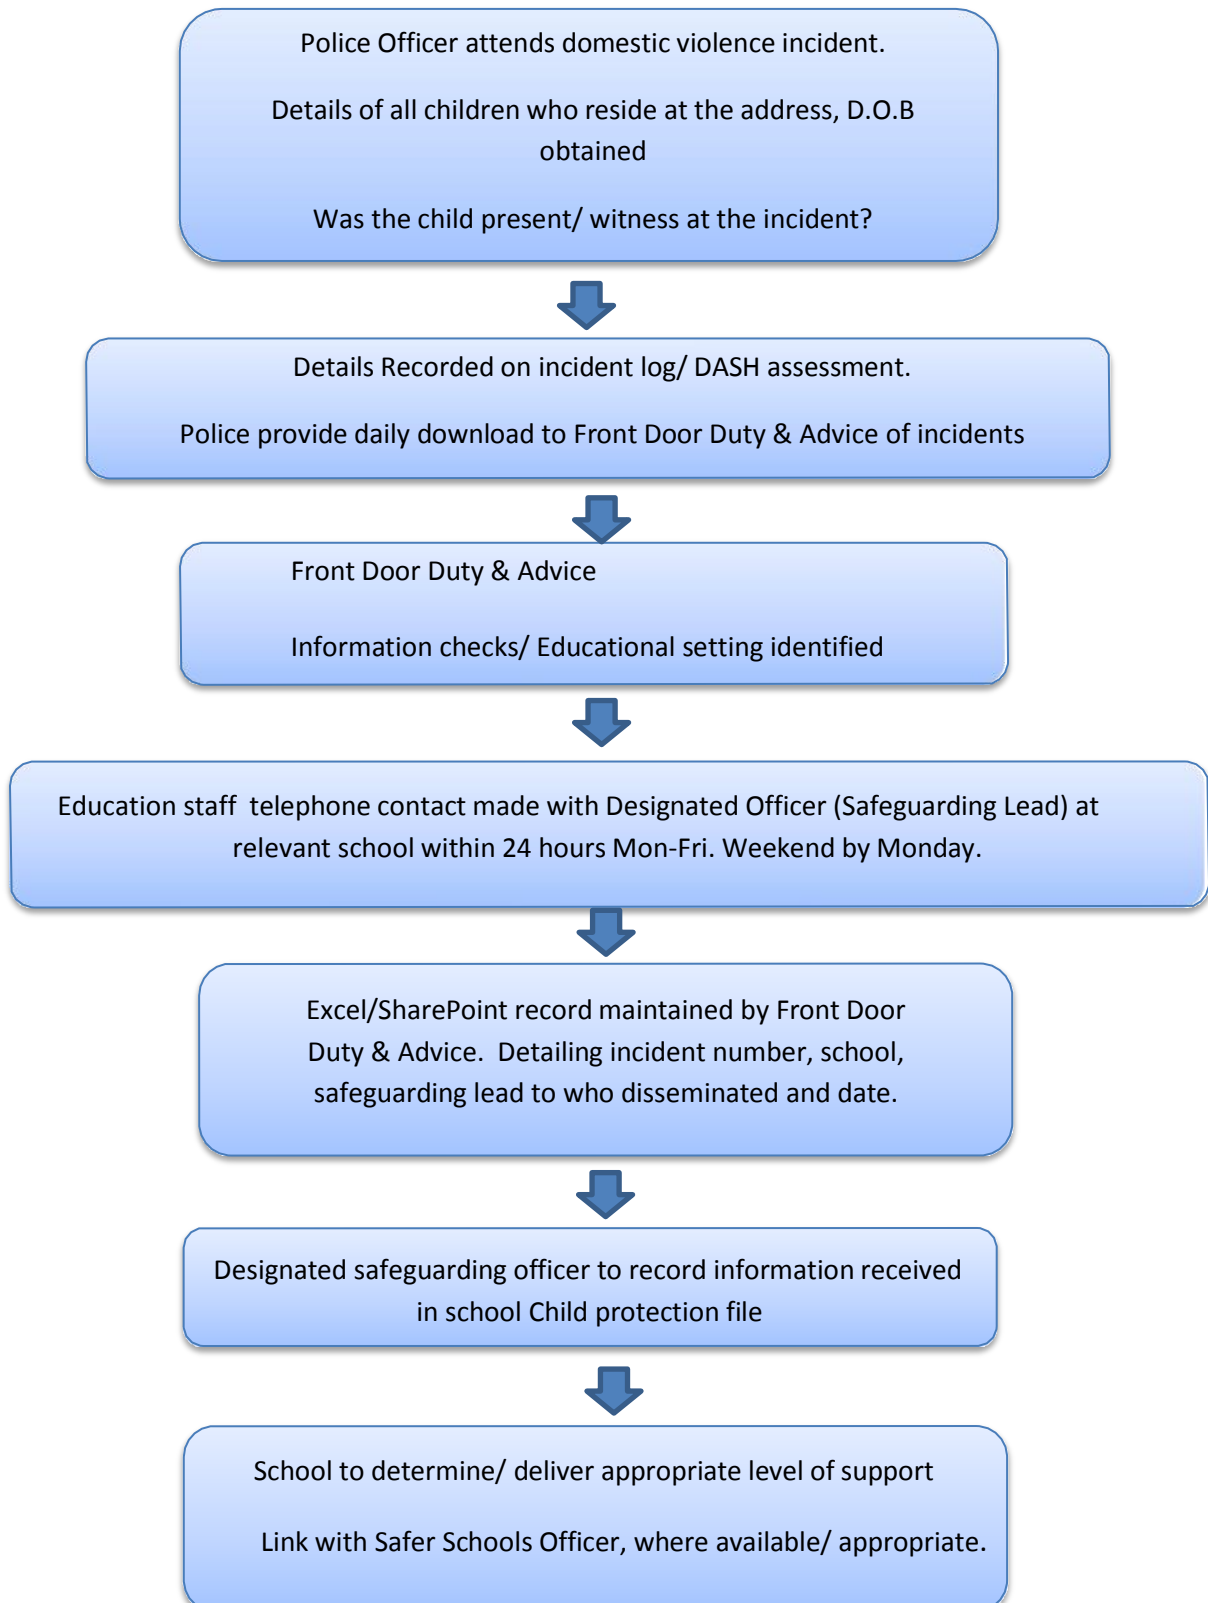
Police Officer attends domestic violence incident.

Details of all children who reside at the address, D.O.B obtained

Was the child present/ witness at the incident?

Details Recorded on incident log/ DASH assessment.

Police provide daily download to Front Door Duty & Advice of incidents

Front Door Duty & Advice

Information checks/ Educational setting identified

Education staff telephone contact made with Designated Officer (Safeguarding Lead) at relevant school within 24 hours Mon-Fri. Weekend by Monday.

Excel/SharePoint record maintained by Front Door Duty & Advice. Detailing incident number, school, safeguarding lead to who disseminated and date.

Designated safeguarding officer to record information received in school Child protection file

School to determine/ deliver appropriate level of support

Link with Safer Schools Officer, where available/ appropriate.